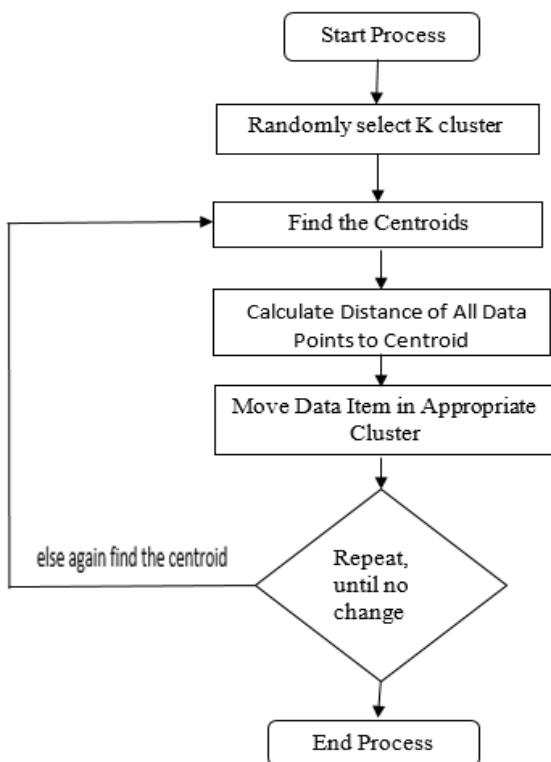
Start Process

Randomly select K cluster

Find the Centroids

Calculate Distance of All Data Points to Centroid

Move Data Item in Appropriate Cluster

else again find the centroid

Repeat, until no change

End Process